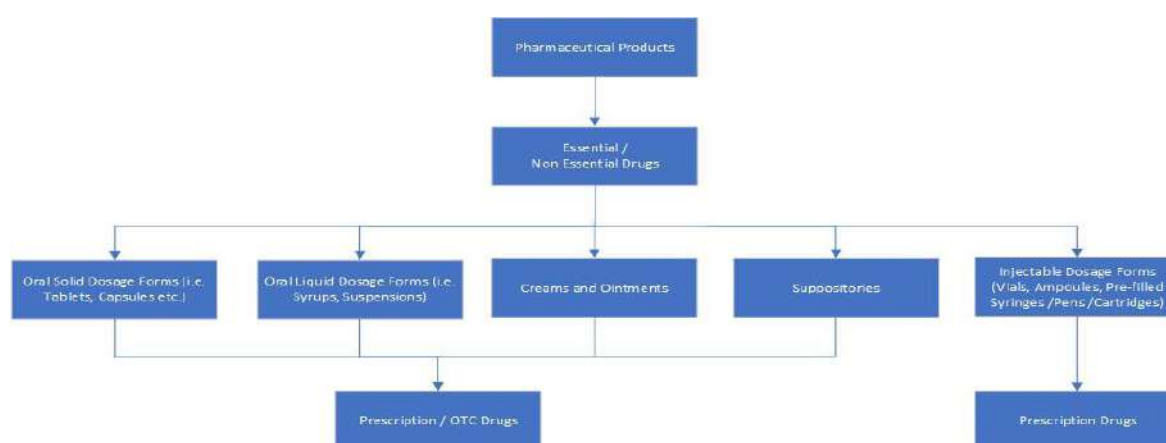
Pharmaceutical Products

Essential / Non Essential Drugs

Oral Solid Dosage Forms (i.e. Tablets, Capsules etc.)

Oral Liquid Dosage Forms (i.e. Syrups, Suspensions)

Creams and Ointments

Suppositories

Injectable Dosage Forms (Vials, Ampoules, Pre-filled Syringes /Pens /Cartridges)

Prescription / OTC Drugs

Prescription Drugs